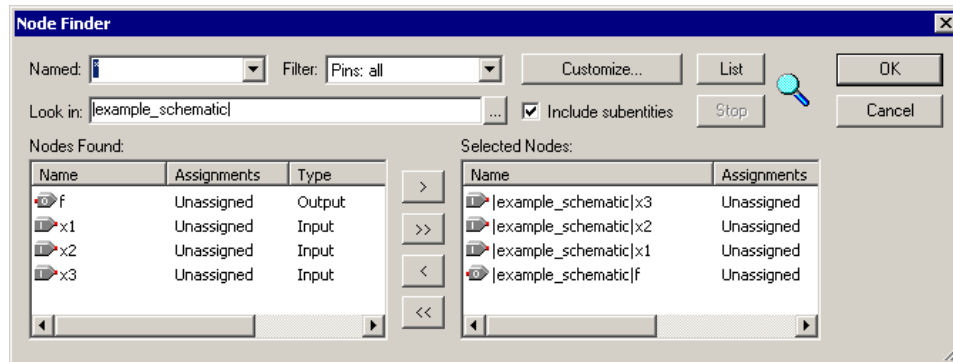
Node Finder

Named: *
Filter: Pins: all
Customize...
List
OK
Look in: |example_schematic|
...
Include subentities
Stop
Cancel

Nodes Found:

| Name | Assignments | Type |
|---|---|---|
| f | Unassigned | Output |
| x1 | Unassigned | Input |
| x2 | Unassigned | Input |
| x3 | Unassigned | Input |

>
>>
<
<<

Selected Nodes:

| Name | Assignments |
|---|---|
| \|example_schematic\|x3 | Unassigned |
| \|example_schematic\|x2 | Unassigned |
| \|example_schematic\|x1 | Unassigned |
| \|example_schematic\|f | Unassigned |